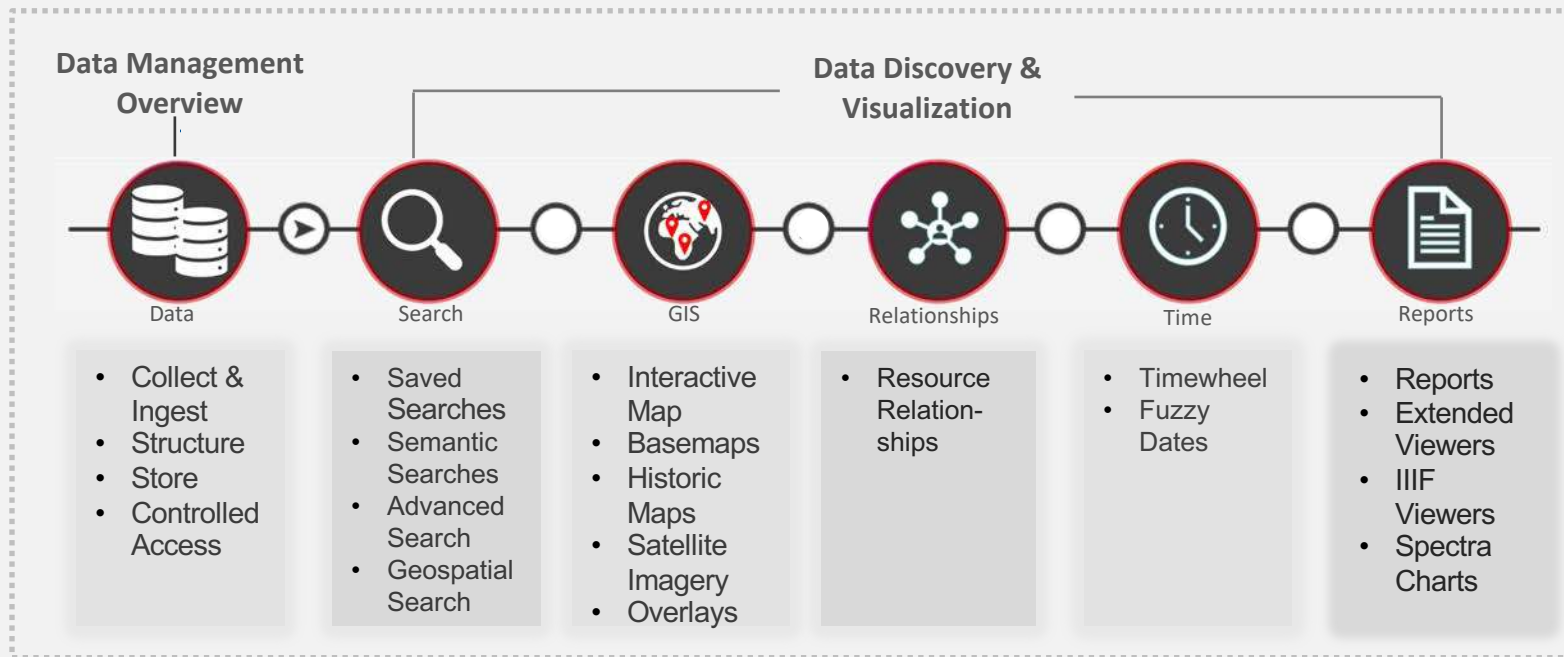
Data Management Overview

Data Discovery & Visualization

Data

Search

GIS

Relationships

Time

Reports

- Collect & Ingest
- Structure
- Store
- Controlled Access

- Saved Searches
- Semantic Searches
- Advanced Search
- Geospatial Search

- Interactive Map
- Basemaps
- Historic Maps
- Satellite Imagery
- Overlays

- Resource Relationships

- Timewheel
- Fuzzy Dates

- Reports
- Extended Viewers
- IIIF Viewers
- Spectra Charts